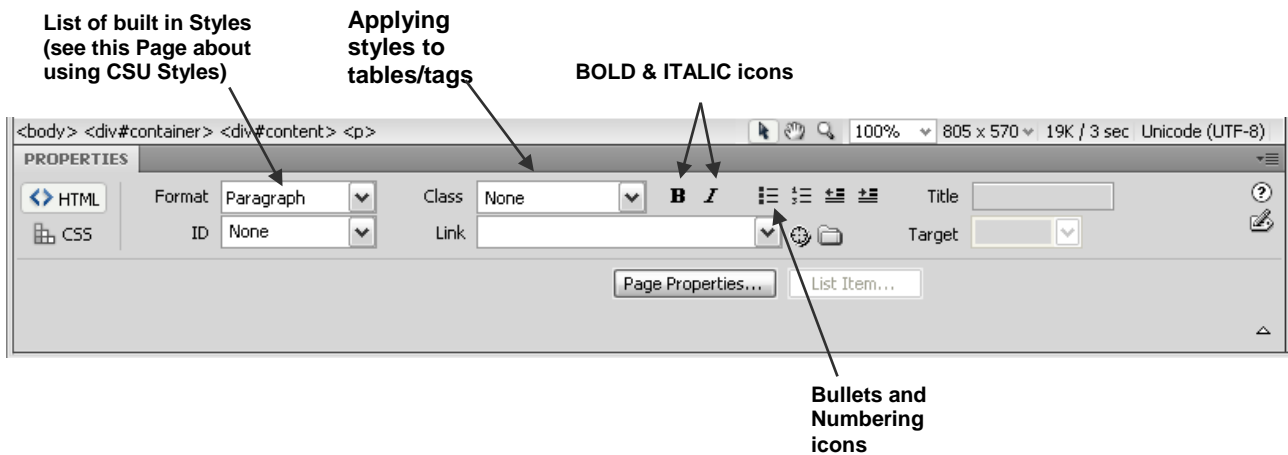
List of built in Styles (see this Page about using CSU Styles)

Applying styles to tables/tags

BOLD & ITALIC icons

<body> <div#container> <div#content> <p>

100% 805 x 570 19K / 3 sec Unicode (UTF-8)

PROPERTIES

HTML

CSS

Format Paragraph

ID None

Class None

Link

B I

Title

Target

Page Properties...

List Item...

Bullets and Numbering icons